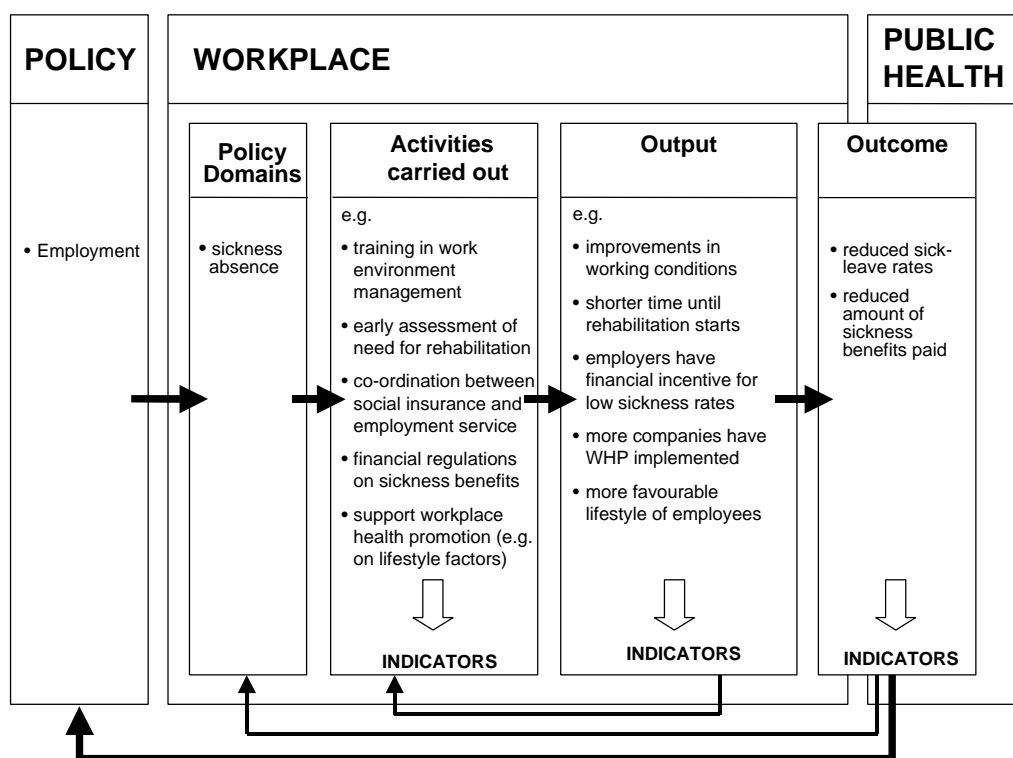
POLICY

WORKPLACE

PUBLIC HEALTH

• Employment

Policy Domains

• sickness absence

Activities carried out

e.g.

• training in work environment management

• early assessment of need for rehabilitation

• co-ordination between social insurance and employment service

• financial regulations on sickness benefits

• support workplace health promotion (e.g. on lifestyle factors)

INDICATORS

Output

e.g.

• improvements in working conditions

• shorter time until rehabilitation starts

• employers have financial incentive for low sickness rates

• more companies have WHP implemented

• more favourable lifestyle of employees

INDICATORS

Outcome

• reduced sick-leave rates

• reduced amount of sickness benefits paid

INDICATORS